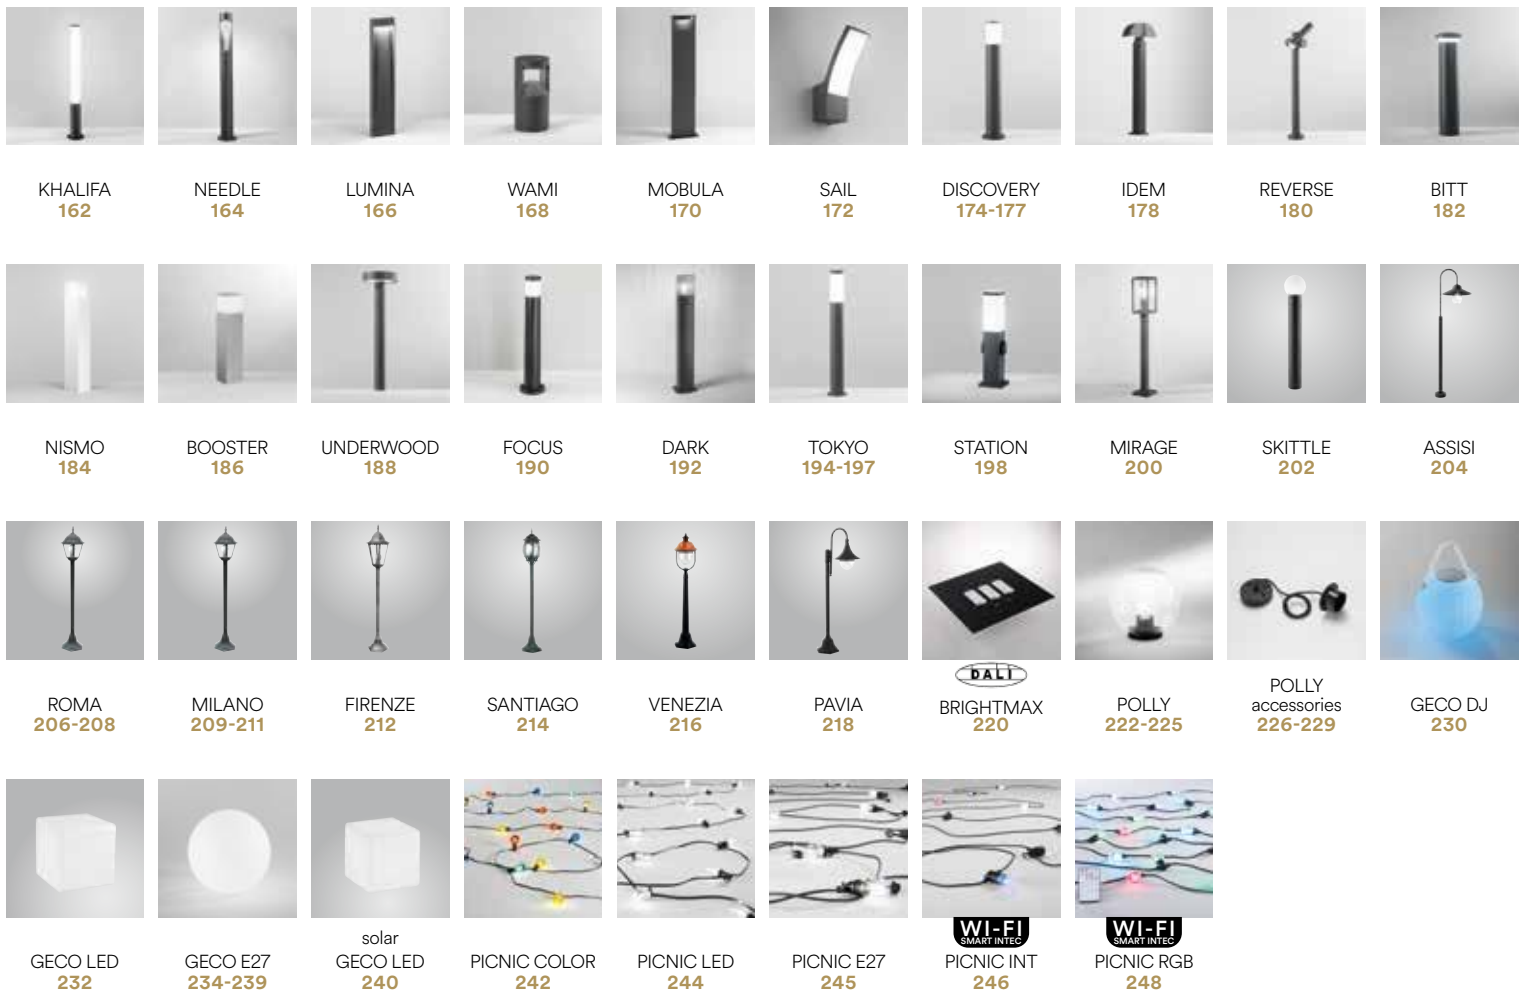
KHALIFA
162

NEEDLE
164

LUMINA
166

WAMI
168

MOBULA
170

SAIL
172

DISCOVERY
174-177

IDEM
178

REVERSE
180

BITT
182

NISMO
184

BOOSTER
186

UNDERWOOD
188

FOCUS
190

DARK
192

TOKYO
194-197

STATION
198

MIRAGE
200

SKITTLE
202

ASSISI
204

ROMA
206-208

MILANO
209-211

FIRENZE
212

SANTIAGO
214

VENEZIA
216

PAVIA
218

DALI
BRIGHTMAX
220

POLLY
222-225

POLLY
accessories
226-229

GECO DJ
230

GECO LED
232

GECO E27
234-239

solar
GECO LED
240

PICNIC COLOR
242

PICNIC LED
244

PICNIC E27
245

WI-FI
SMART INTEC
PICNIC INT
246

WI-FI
SMART INTEC
PICNIC RGB
248